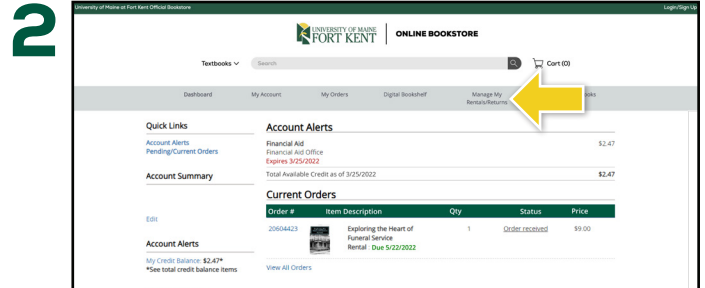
2

University of Maine at Fort Kent Official Bookstore

Login/Sign Up

UNIVERSITY OF MAINE FORT KENT | ONLINE BOOKSTORE

Textbooks

Search

Cart (0)

Dashboard My Account My Orders Digital Bookshelf Manage My Rentals/Returns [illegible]oks

Quick Links

Account Alerts
Pending/Current Orders

Account Summary

Edit

Account Alerts

My Credit Balance: $2.47*
*See total credit balance items

Account Alerts

Financial Aid
Financial Aid Office
Expires 3/25/2022

$2.47

Total Available Credit as of 3/25/2022 $2.47

Current Orders

| Order # | Item Description | Qty | Status | Price |
|---|---|---|---|---|
| 20604423 | Exploring the Heart of Funeral Service Rental : Due 5/22/2022 | 1 | Order received | $9.00 |

View All Orders